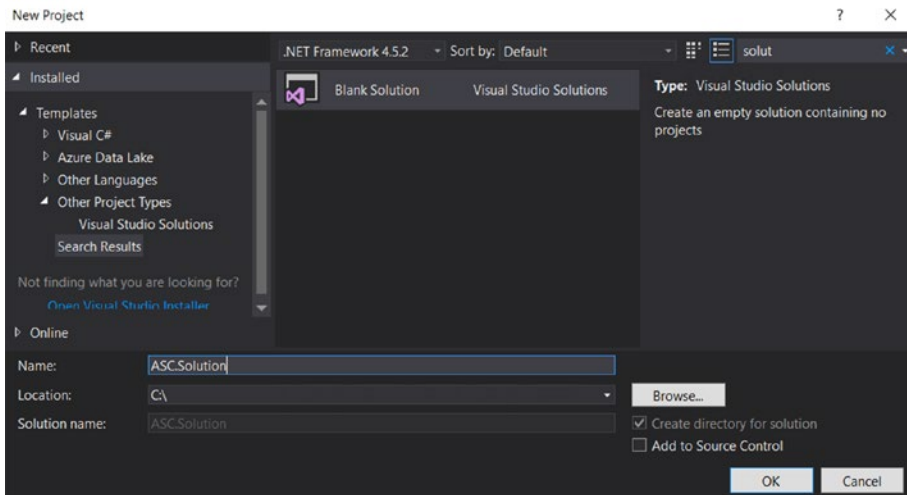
New Project

?

×

▷ Recent

◢ Installed

◢ Templates
▷ Visual C#
▷ Azure Data Lake
▷ Other Languages
◢ Other Project Types
Visual Studio Solutions
Search Results

Not finding what you are looking for?
Open Visual Studio Installer

▷ Online

.NET Framework 4.5.2

Sort by: Default

solut

×

Blank Solution

Visual Studio Solutions

Type: Visual Studio Solutions

Create an empty solution containing no projects

Name:

ASC.Solution

Location:

C:\

Browse...

Solution name:

ASC.Solution

✓ Create directory for solution

Add to Source Control

OK

Cancel